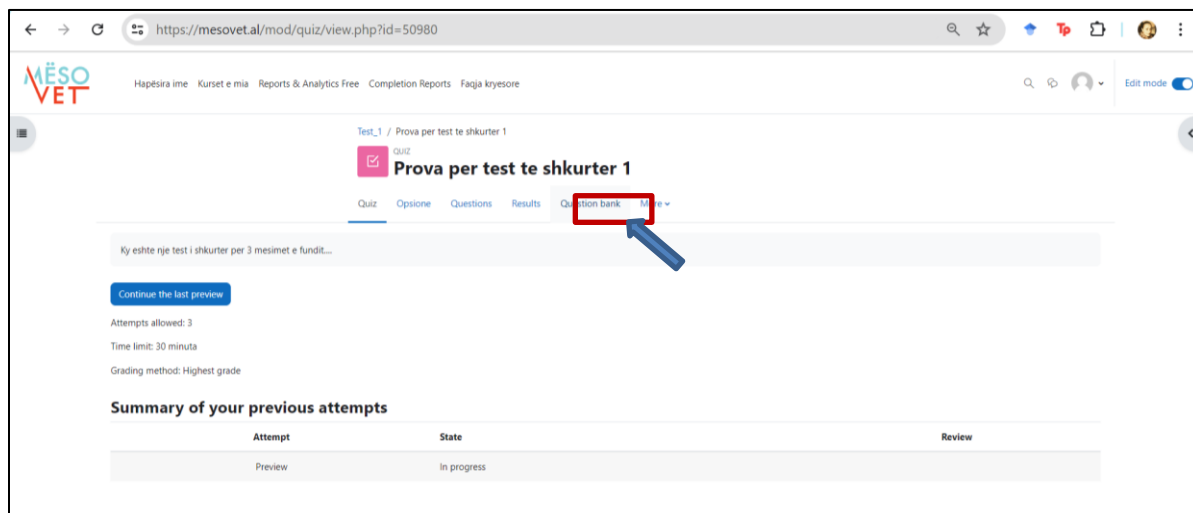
https://mesovet.al/mod/quiz/view.php?id=50980

MËSO VET

Hapësira ime Kurset e mia Reports & Analytics Free Completion Reports Faqja kryesore

Edit mode

Test_1 / Prova per test te shkurter 1

QUIZ
Prova per test te shkurter 1

Quiz Opsione Questions Results Question bank More

Ky eshte nje test i shkurter per 3 mesimet e fundit...

Continue the last preview

Attempts allowed: 3

Time limit: 30 minuta

Grading method: Highest grade

Summary of your previous attempts

| Attempt | State | Review |
|---|---|---|
| Preview | In progress | |